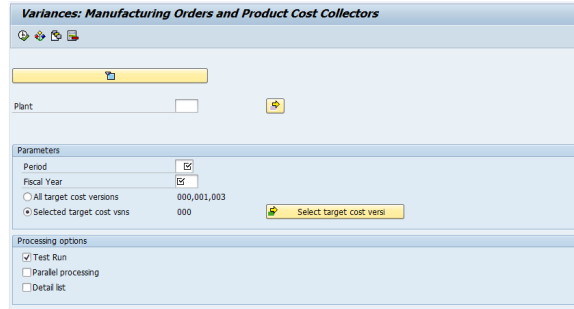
Variances: Manufacturing Orders and Product Cost Collectors

Plant

Parameters
Period
Fiscal Year
All target cost versions 000,001,003
Selected target cost vsns 000
Select target cost versi

Processing options
Test Run
Parallel processing
Detail list